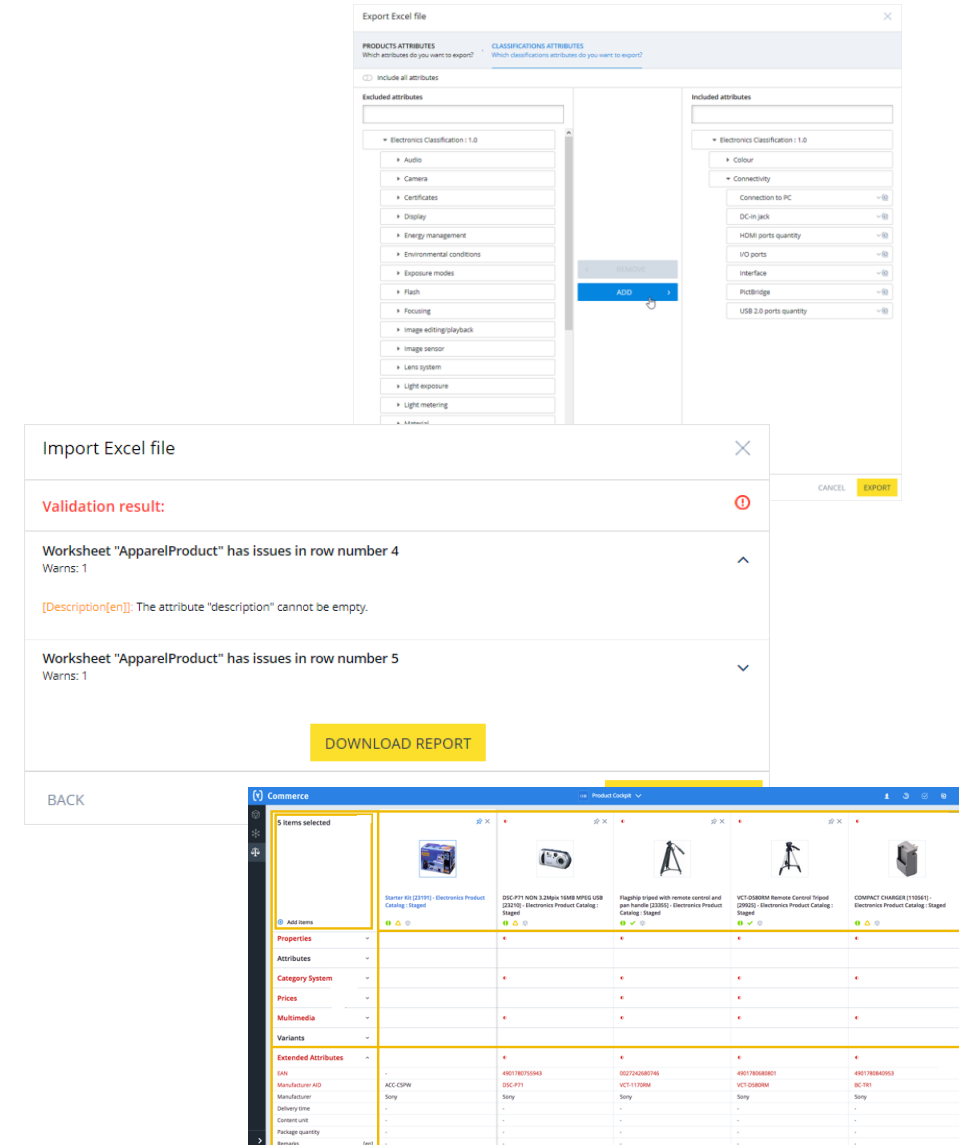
Export Excel file

PRODUCTS ATTRIBUTES
Which attributes do you want to export?

CLASSIFICATIONS ATTRIBUTES
Which classifications attributes do you want to export?

Include all attributes

Excluded attributes

Electronics Classification : 1.0
Audio
Camera
Certificates
Display
Energy management
Environmental conditions
Exposure modes
Flash
Focusing
Image editing/playback
Image sensor
Lens system
Light exposure
Light metering

REMOVE
ADD

Included attributes

Electronics Classification : 1.0
Colour
Connectivity
Connection to PC
DC-in jack
HDMI ports quantity
I/O ports
Interface
PictBridge
USB 2.0 ports quantity

CANCEL
EXPORT

Import Excel file

Validation result:

Worksheet "ApparelProduct" has issues in row number 4
Warns: 1

[Description[en]]: The attribute "description" cannot be empty.

Worksheet "ApparelProduct" has issues in row number 5
Warns: 1

DOWNLOAD REPORT

BACK

Commerce
Product Cockpit

5 items selected
Add items

Starter Kit [23191] - Electronics Product Catalog : Staged
DSC-P71 NON 3.2Mpix 16MB MPEG USB [23210] - Electronics Product Catalog : Staged
Flagship tripod with remote control and pan handle [23355] - Electronics Product Catalog : Staged
VCT-D580RM Remote Control Tripod [29925] - Electronics Product Catalog : Staged
COMPACT CHARGER [110561] - Electronics Product Catalog : Staged

Properties
Attributes
Category System
Prices
Multimedia
Variants
Extended Attributes

| EAN | - | 4901780755943 | 0027242680746 | 4901780680801 | 4901780840953 |
|---|---|---|---|---|---|
| Manufacturer AID | ACC-CSPW | DSC-P71 | VCT-1170RM | VCT-D580RM | BC-TR1 |
| Manufacturer | Sony | Sony | Sony | Sony | Sony |
| Delivery time | - | - | - | - | - |
| Content unit | - | - | - | - | - |
| Package quantity | - | - | - | - | - |
| Remarks [en] | - | - | - | - | - |